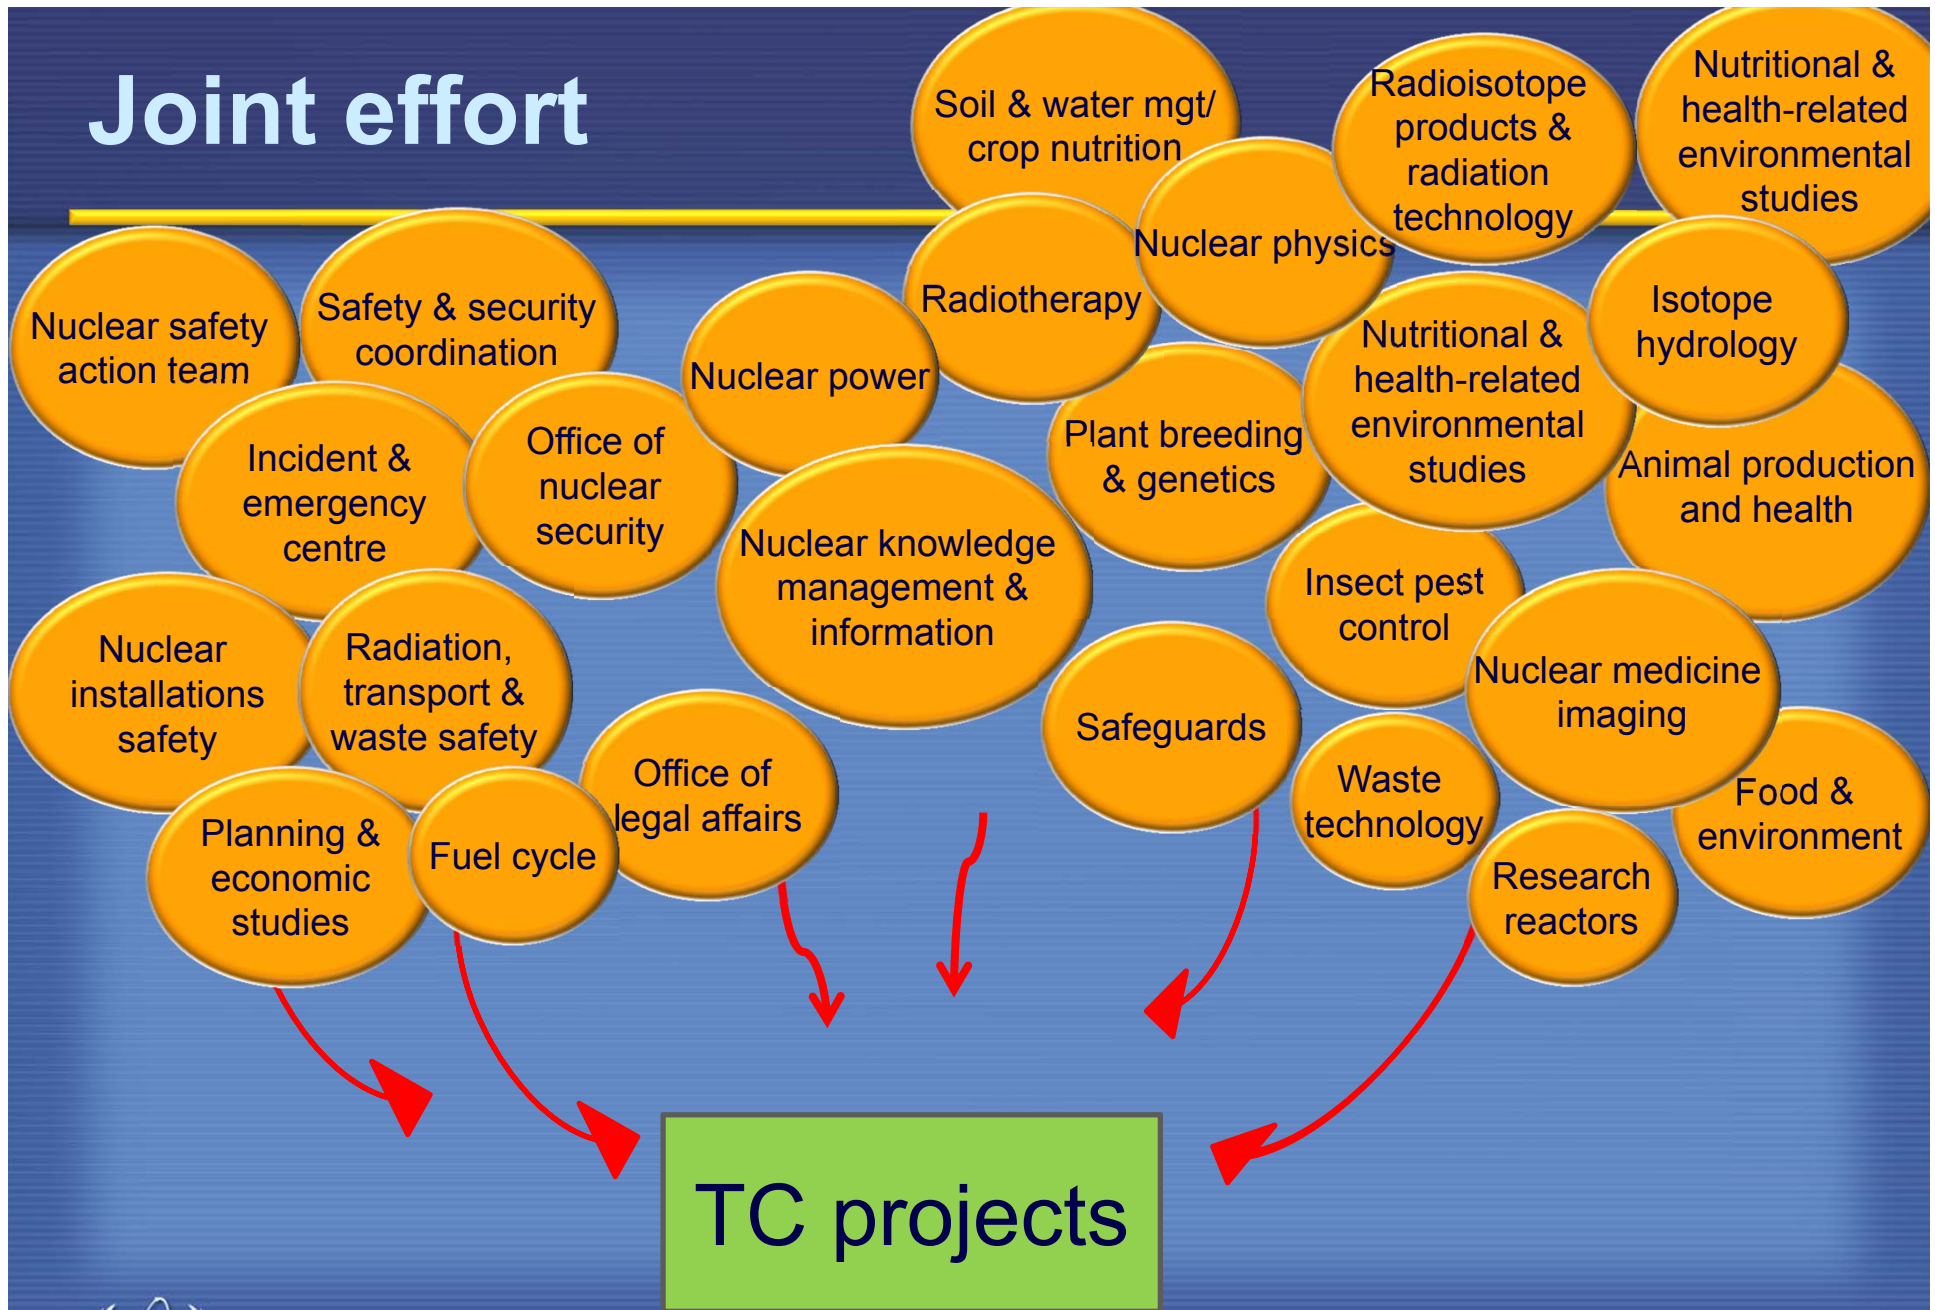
Joint effort

Soil & water mgt/ crop nutrition

Radioisotope products & radiation technology

Nutritional & health-related environmental studies

Nuclear physics

Radiotherapy

Nuclear safety action team

Safety & security coordination

Nuclear power

Isotope hydrology

Nutritional & health-related environmental studies

Plant breeding & genetics

Incident & emergency centre

Office of nuclear security

Animal production and health

Nuclear knowledge management & information

Insect pest control

Nuclear installations safety

Radiation, transport & waste safety

Nuclear medicine imaging

Safeguards

Office of legal affairs

Waste technology

Food & environment

Planning & economic studies

Fuel cycle

Research reactors

TC projects